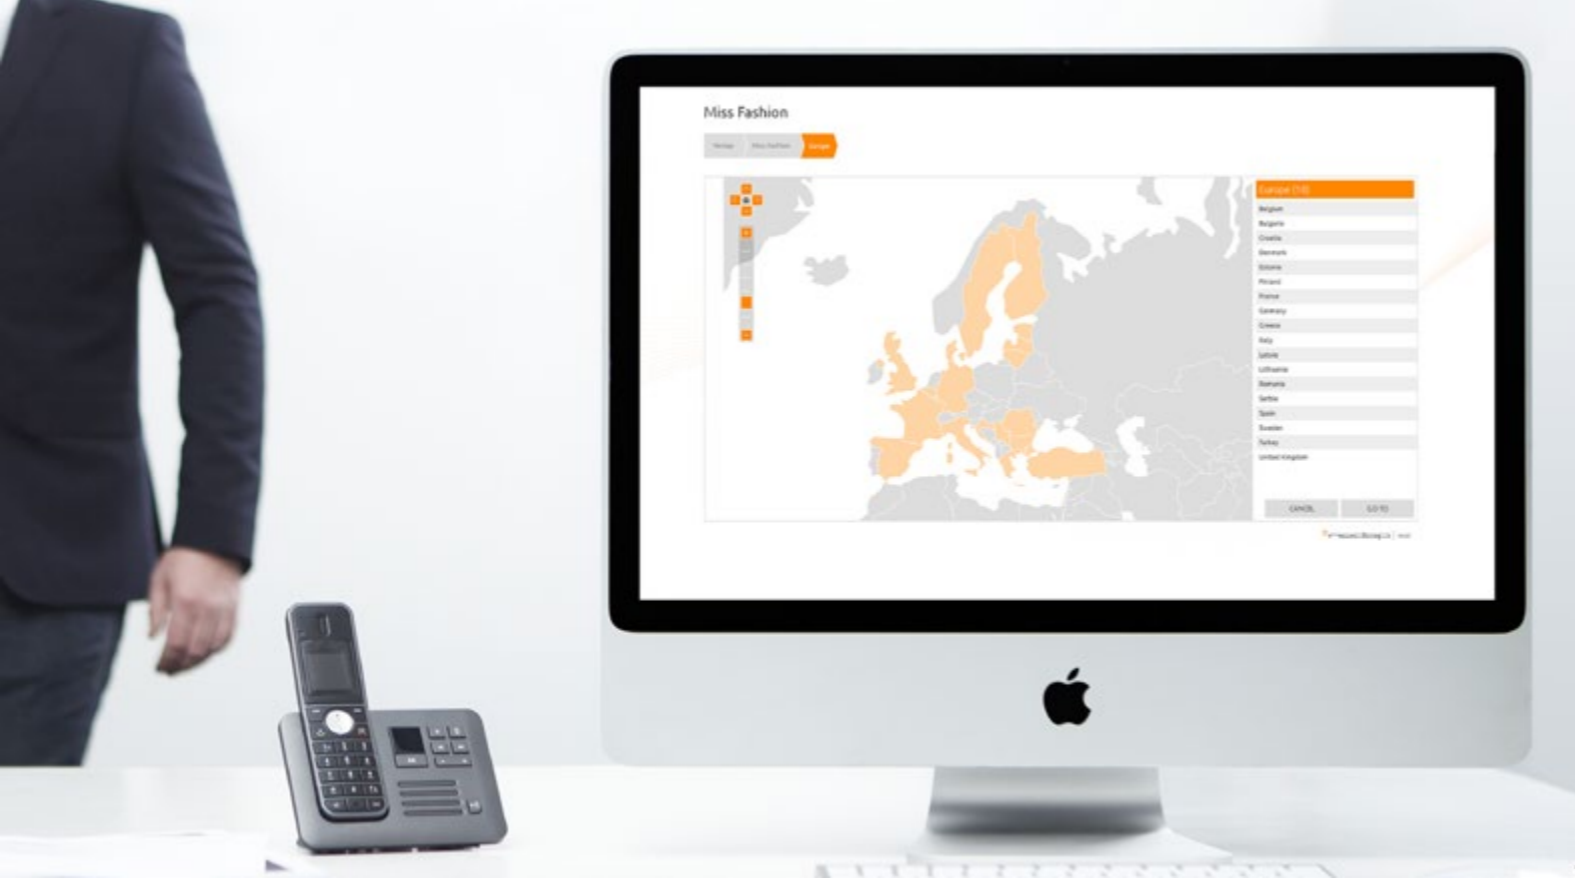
Miss Fashion

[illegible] Miss Fashion Europe

Europe (18)

Belgium
Bulgaria
Croatia
Denmark
Estonia
Finland
France
Germany
Greece
Italy
Latvia
Lithuania
Romania
Serbia
Spain
Sweden
Turkey
United Kingdom

CANCEL GO TO

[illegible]